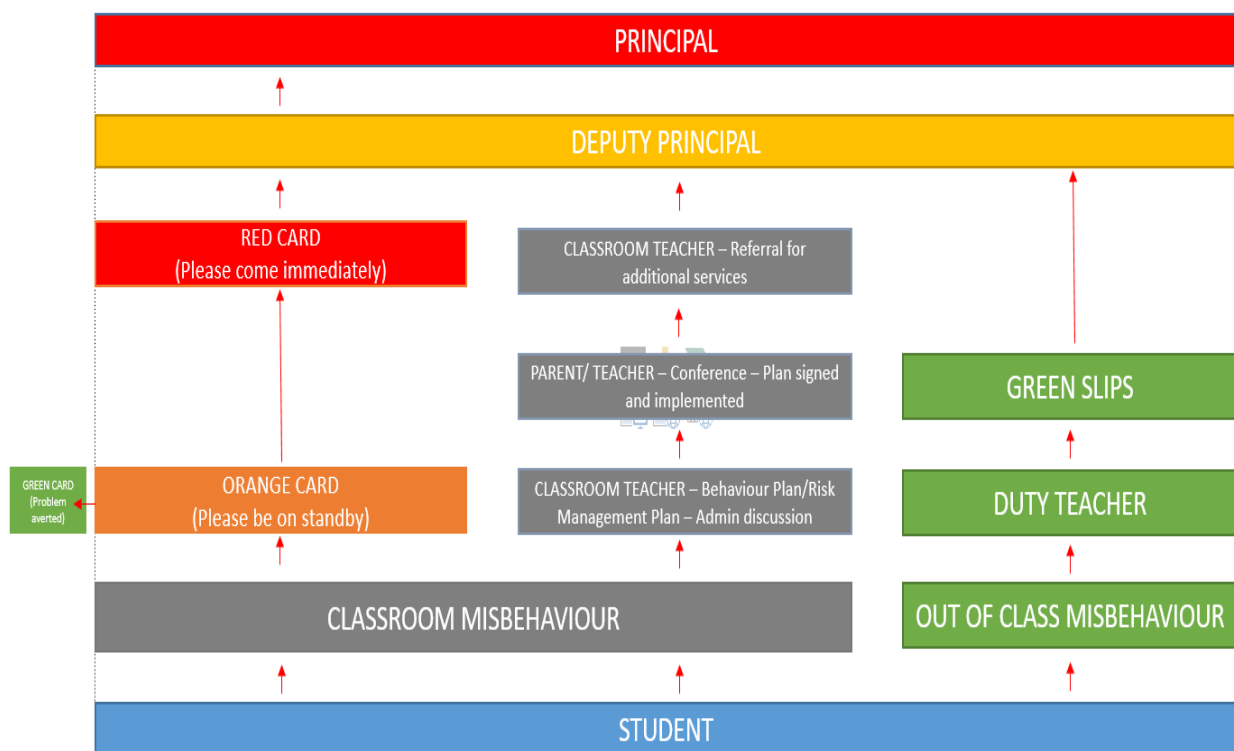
PRINCIPAL

DEPUTY PRINCIPAL

RED CARD
(Please come immediately)

CLASSROOM TEACHER – Referral for additional services

PARENT/ TEACHER – Conference – Plan signed and implemented

GREEN SLIPS

GREEN CARD (Problem averted)

ORANGE CARD
(Please be on standby)

CLASSROOM TEACHER – Behaviour Plan/Risk Management Plan – Admin discussion

DUTY TEACHER

CLASSROOM MISBEHAVIOUR

OUT OF CLASS MISBEHAVIOUR

STUDENT